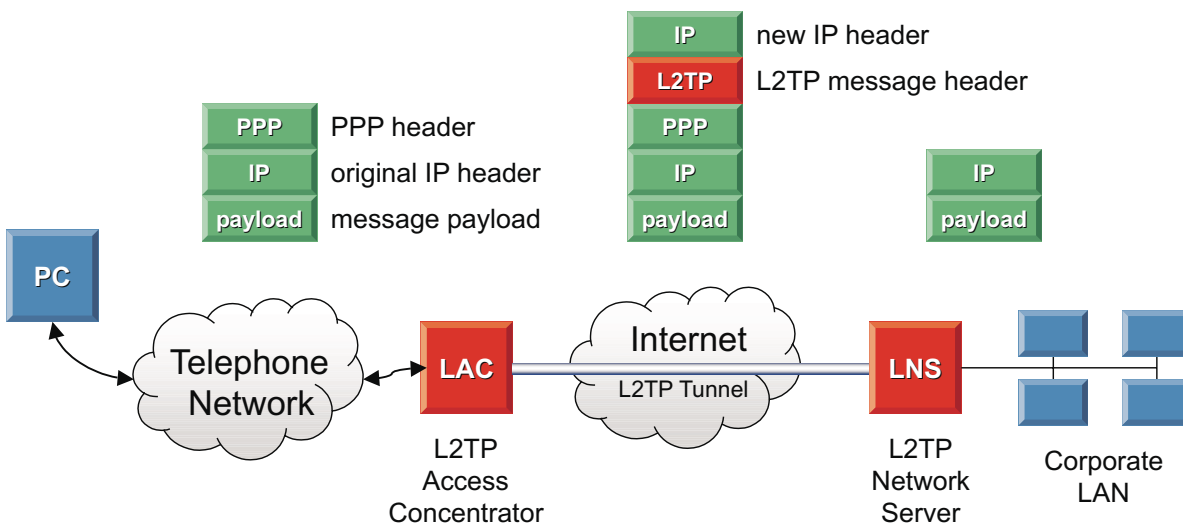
IP new IP header
L2TP L2TP message header
PPP
IP
payload

PPP PPP header
IP original IP header
payload message payload

IP
payload

PC

Telephone Network

LAC

Internet
L2TP Tunnel

LNS

L2TP Access Concentrator

L2TP Network Server

Corporate LAN